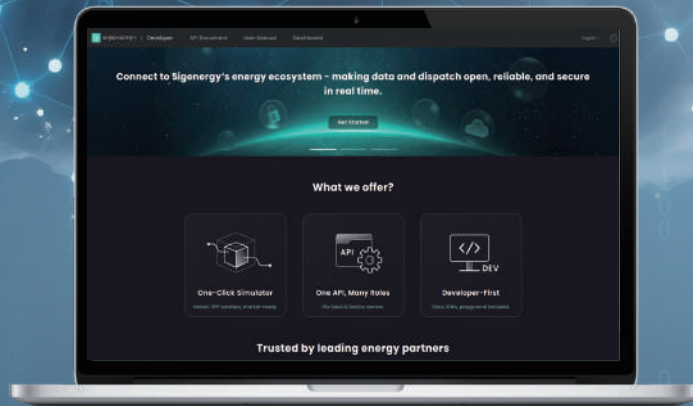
sigenergy | Developer API Document User Manual Dashboard

Connect to Sigenergy's energy ecosystem - making data and dispatch open, reliable, and secure in real time.

Get Started

What we offer?

One-Click Simulator

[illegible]

API

One API, Many Roles

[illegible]

DEV

Developer-First

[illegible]

Trusted by leading energy partners